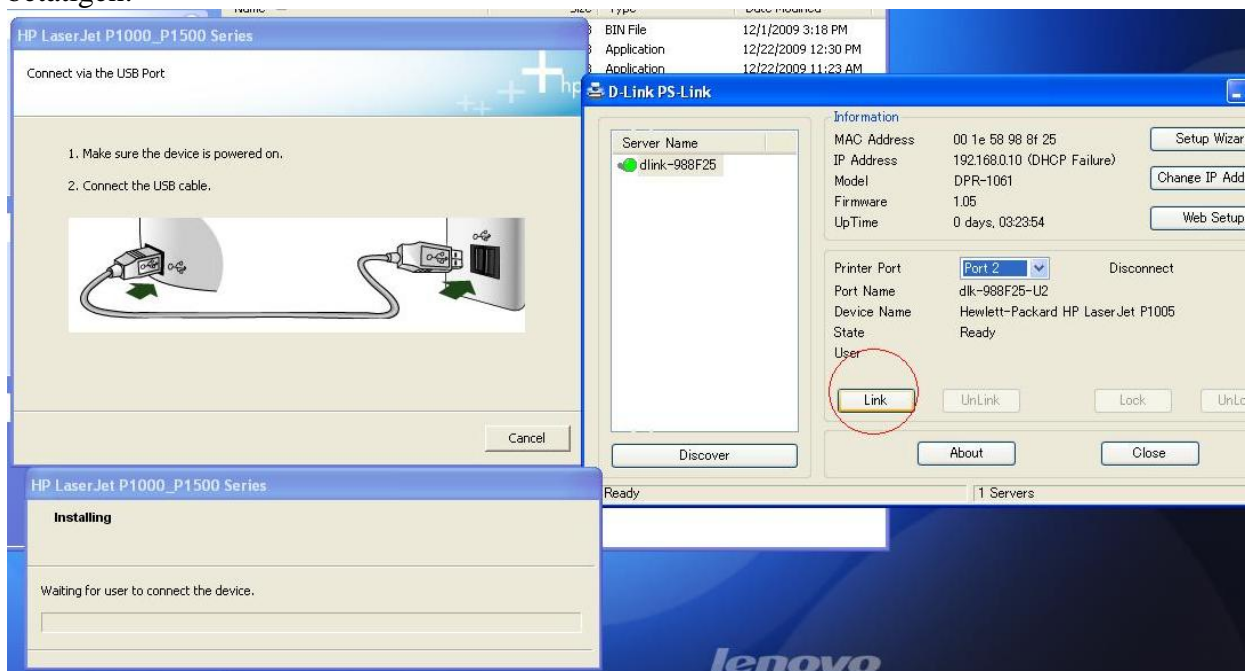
Name | Size | Type | Date Modified
BIN File 12/1/2009 3:18 PM
Application 12/22/2009 12:30 PM
Application 12/22/2009 11:23 AM

HP LaserJet P1000_P1500 Series

Connect via the USB Port

1. Make sure the device is powered on.

2. Connect the USB cable.

Cancel

D-Link PS-Link

Server Name
dlink-988F25

Information
MAC Address 00 1e 58 98 8f 25
IP Address 192.168.0.10 (DHCP Failure)
Model DPR-1061
Firmware 1.05
UpTime 0 days, 03:23:54

Setup Wizar
Change IP Add
Web Setup

Printer Port Port 2
Disconnect
Port Name dlk-988F25-U2
Device Name Hewlett-Packard HP LaserJet P1005
State Ready
User

Link
UnLink
Lock
UnLo

Discover
About
Close

Ready
1 Servers

HP LaserJet P1000_P1500 Series

Installing

Waiting for user to connect the device.

lenovo